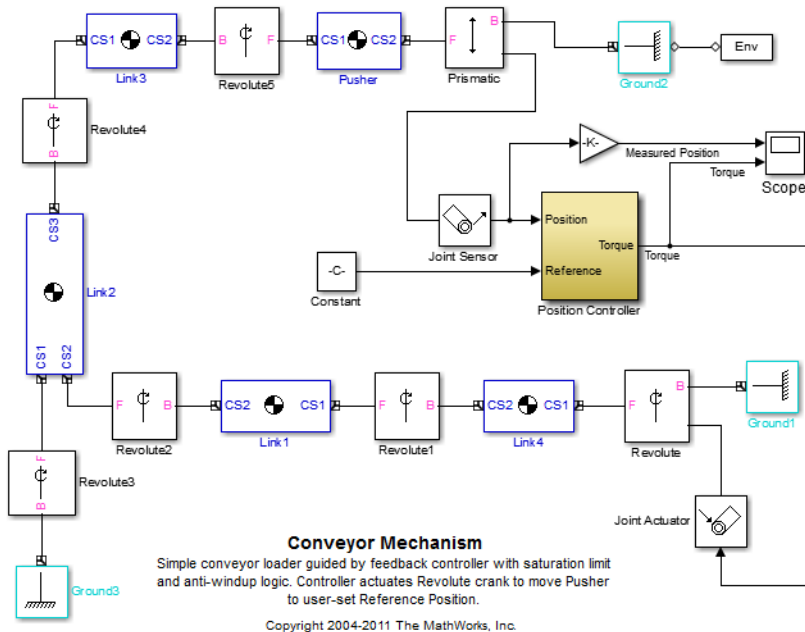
CS1 CS2
Link3
B F
Revolute5
CS1 CS2
Pusher
F B
Prismatic
Ground2
Env
F
B
Revolute4
-K-
Measured Position
Torque
Scope
CS3
Link2
CS1 CS2
Joint Sensor
Position
Torque
Reference
Torque
Position Controller
-C-
Constant
F B
Revolute2
CS2 CS1
Link1
F B
Revolute1
CS2 CS1
Link4
F B
Revolute
Ground1
F
B
Revolute3
Joint Actuator
Ground3

Conveyor Mechanism

Simple conveyor loader guided by feedback controller with saturation limit and anti-windup logic. Controller actuates Revolute crank to move Pusher to user-set Reference Position.

Copyright 2004-2011 The MathWorks, Inc.